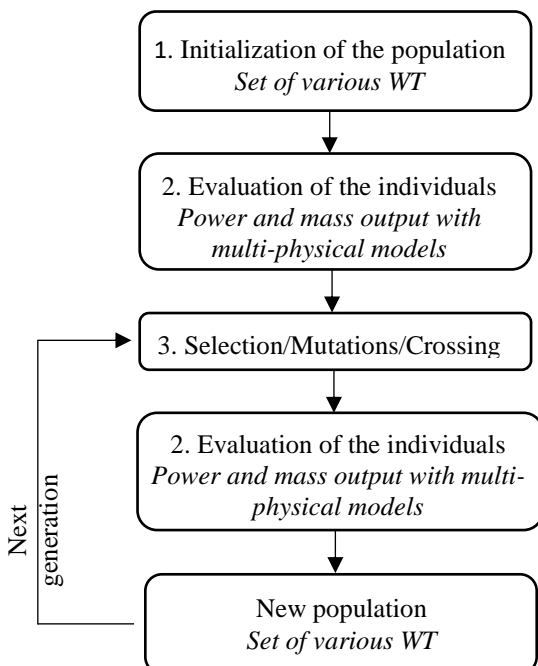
1. Initialization of the population
Set of various WT

2. Evaluation of the individuals
Power and mass output with multi-physical models

3. Selection/Mutations/Crossing

2. Evaluation of the individuals
Power and mass output with multi-physical models

Next generation

New population
Set of various WT